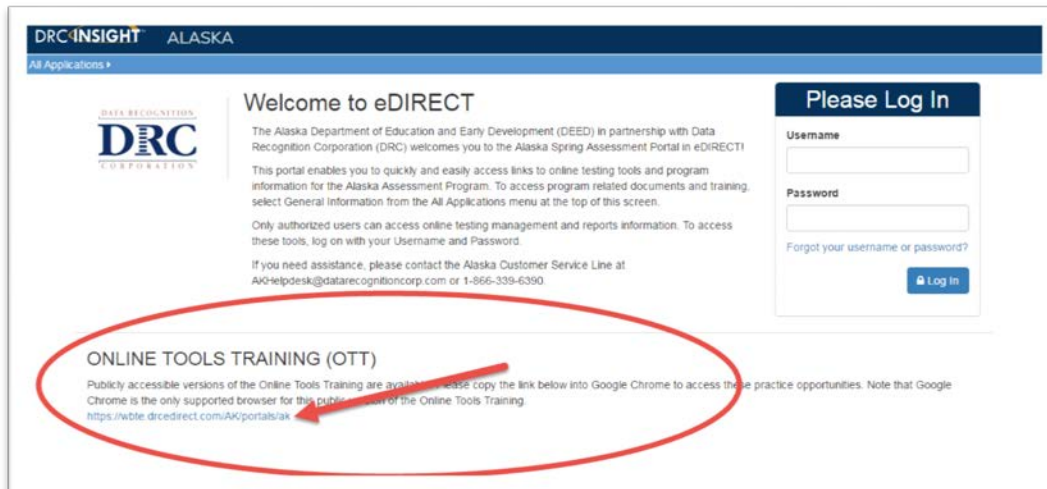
DRC INSIGHT ALASKA

All Applications ▸

DATA RECOGNITION
DRC
CORPORATION

Welcome to eDIRECT

The Alaska Department of Education and Early Development (DEED) in partnership with Data Recognition Corporation (DRC) welcomes you to the Alaska Spring Assessment Portal in eDIRECT!

This portal enables you to quickly and easily access links to online testing tools and program information for the Alaska Assessment Program. To access program related documents and training, select General Information from the All Applications menu at the top of this screen.

Only authorized users can access online testing management and reports information. To access these tools, log on with your Username and Password.

If you need assistance, please contact the Alaska Customer Service Line at AKHelpdesk@datarecognitioncorp.com or 1-866-339-6390.

Please Log In

Username

Password

Forgot your username or password?

Log In

ONLINE TOOLS TRAINING (OTT)

Publicly accessible versions of the Online Tools Training are availab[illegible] lease copy the link below into Google Chrome to access these practice opportunities. Note that Google Chrome is the only supported browser for this publi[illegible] of the Online Tools Training.
https://wbte.drcedirect.com/AK/portals/ak